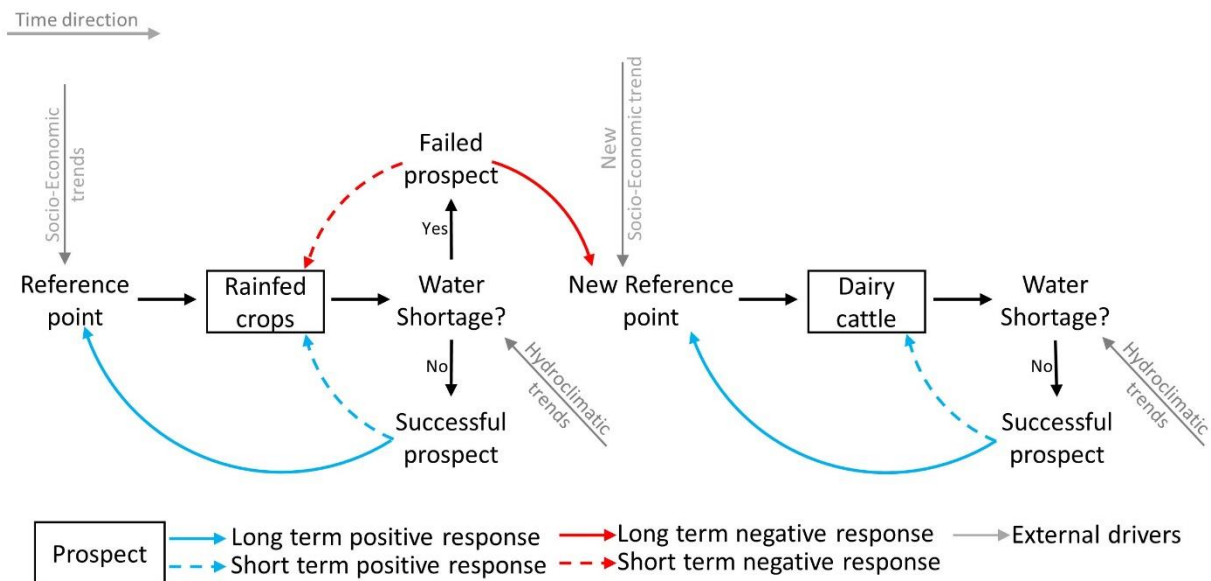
Time direction

Socio-Economic trends

Failed prospect

New Socio-Economic trend

Yes

Reference point

Rainfed crops

Water Shortage?

New Reference point

Dairy cattle

Water Shortage?

No

Hydroclimatic trends

No

Hydroclimatic trends

Successful prospect

Successful prospect

Prospect

Long term positive response

Short term positive response

Long term negative response

Short term negative response

External drivers